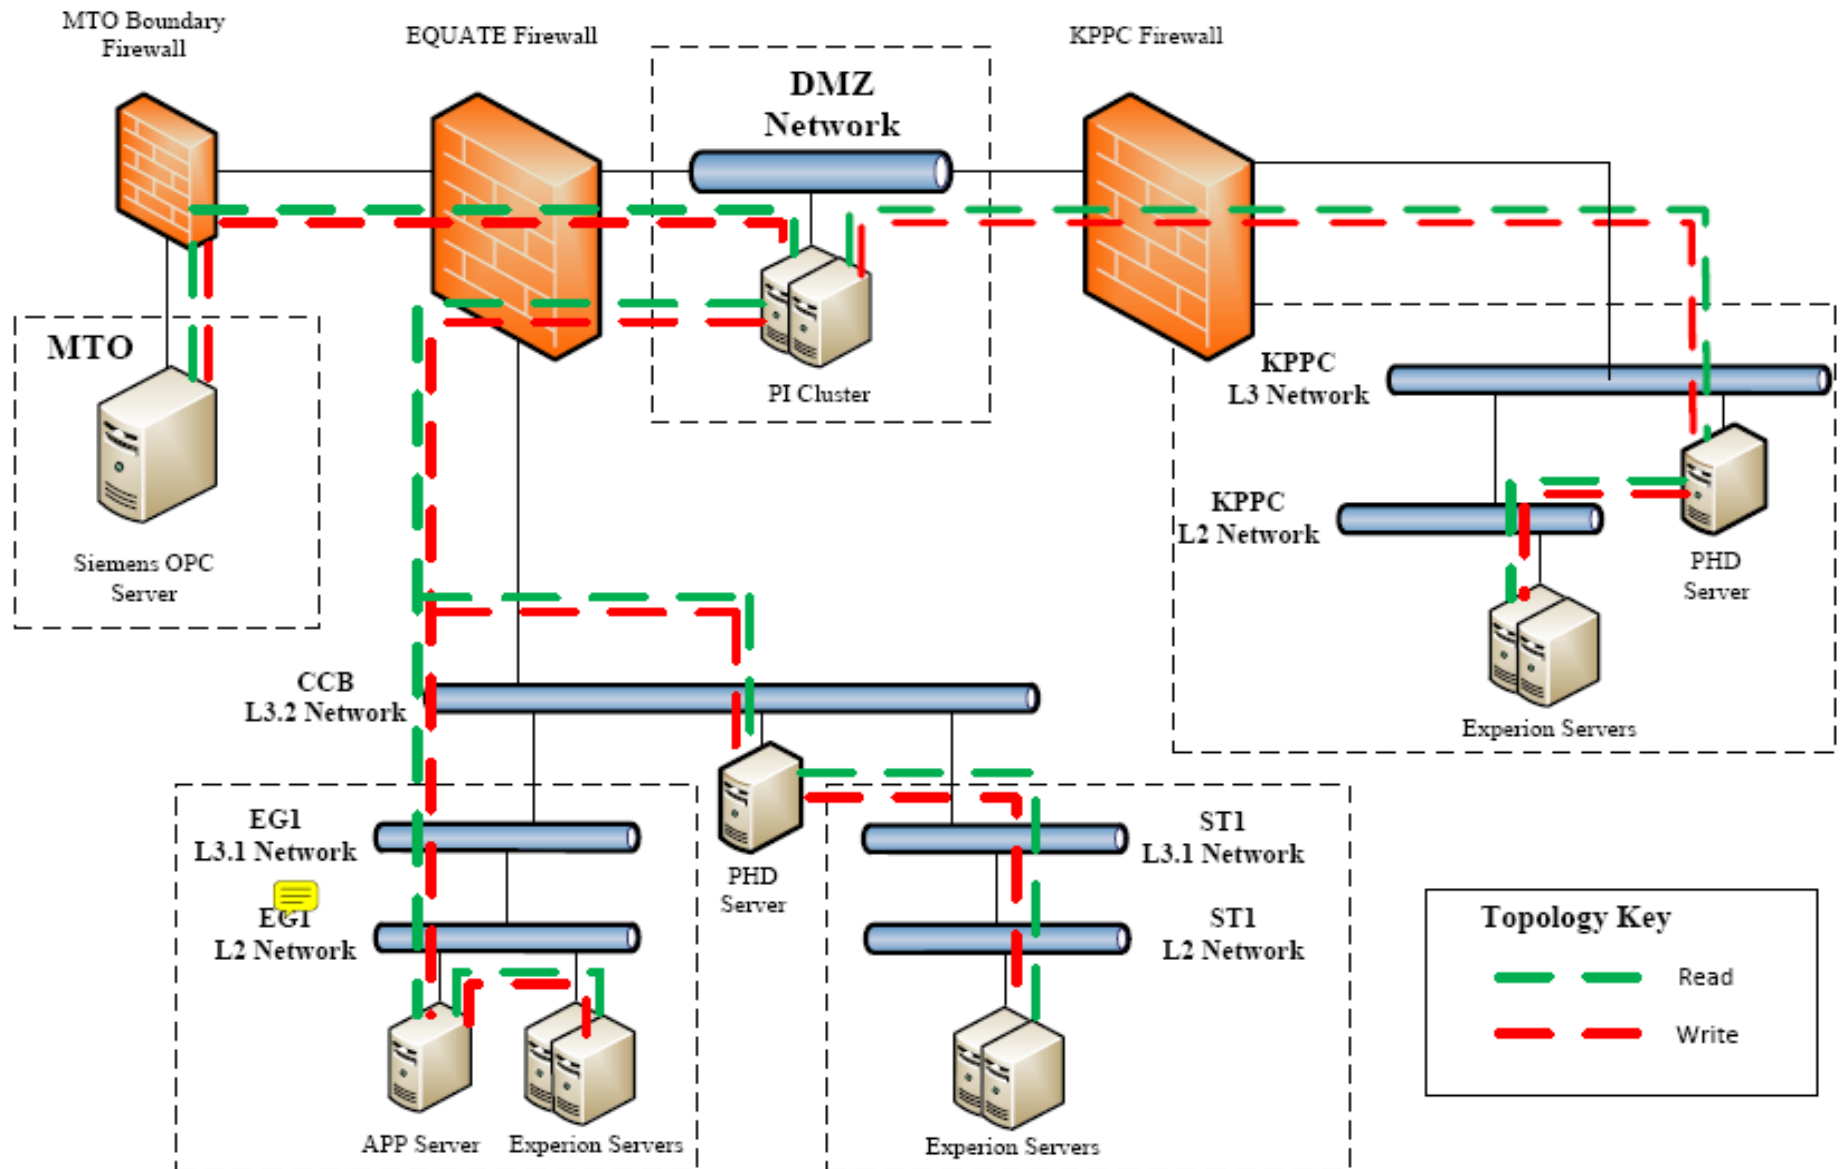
MTO Boundary Firewall

EQUATE Firewall

DMZ Network

KPPC Firewall

MTO

Siemens OPC Server

PI Cluster

KPPC L3 Network

KPPC L2 Network

PHD Server

Experion Servers

CCB L3.2 Network

EG1 L3.1 Network

EG1 L2 Network

PHD Server

ST1 L3.1 Network

ST1 L2 Network

APP Server

Experion Servers

Experion Servers

Topology Key

Read

Write